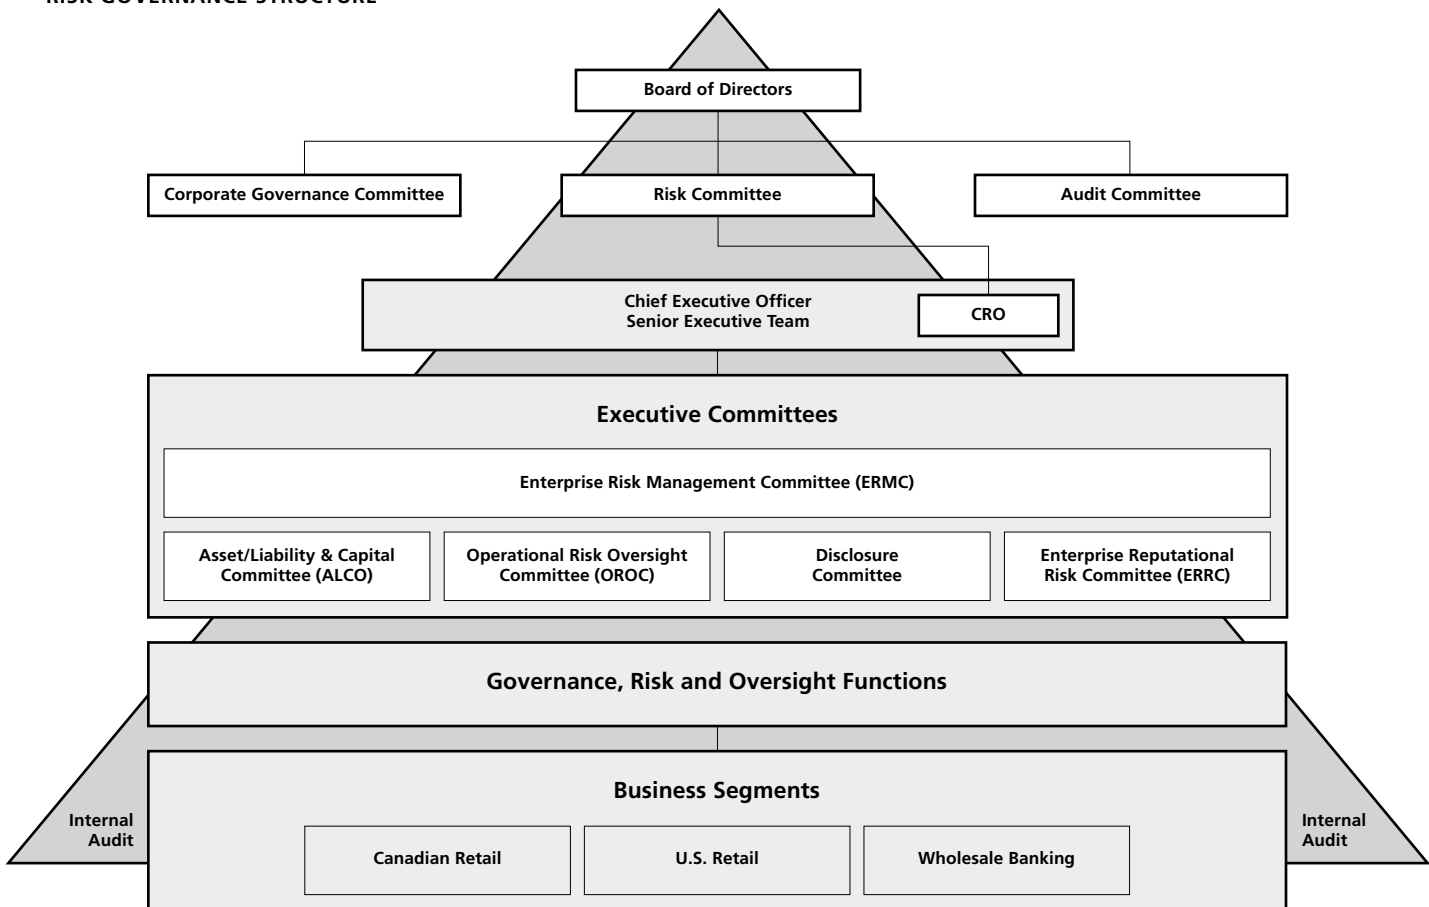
RISK GOVERNANCE STRUCTURE

Board of Directors

Corporate Governance Committee

Risk Committee

Audit Committee

Chief Executive Officer
Senior Executive Team

CRO

Executive Committees

Enterprise Risk Management Committee (ERMC)

Asset/Liability & Capital Committee (ALCO)

Operational Risk Oversight Committee (OROC)

Disclosure Committee

Enterprise Reputational Risk Committee (ERRC)

Governance, Risk and Oversight Functions

Business Segments

Internal Audit

Canadian Retail

U.S. Retail

Wholesale Banking

Internal Audit